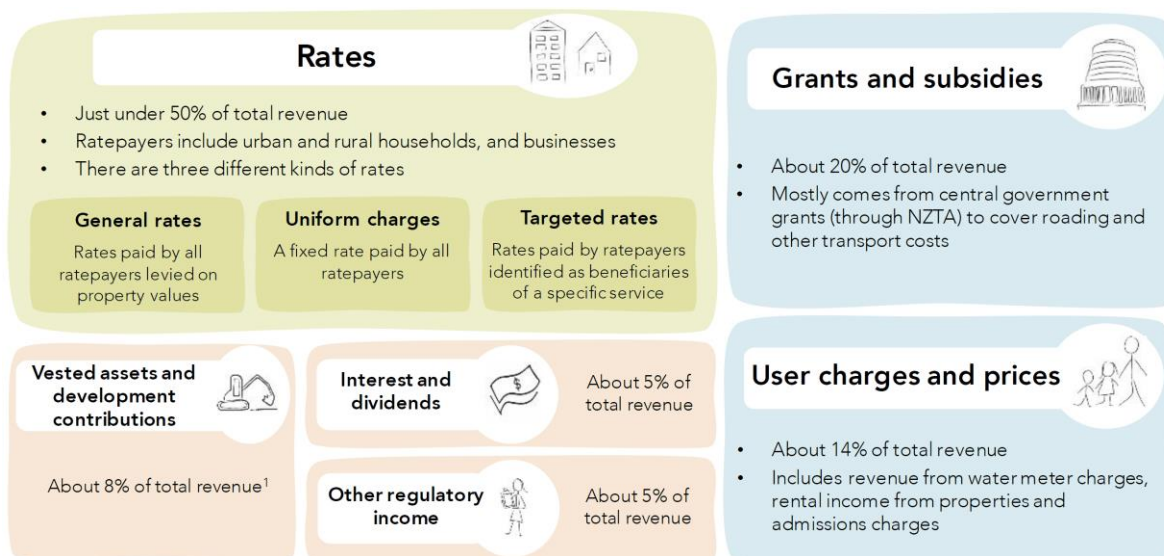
Rates

- Just under 50% of total revenue
- Ratepayers include urban and rural households, and businesses
- There are three different kinds of rates

General rates
Rates paid by all ratepayers levied on property values

Uniform charges
A fixed rate paid by all ratepayers

Targeted rates
Rates paid by ratepayers identified as beneficiaries of a specific service

Grants and subsidies

- About 20% of total revenue
- Mostly comes from central government grants (through NZTA) to cover roading and other transport costs

Vested assets and development contributions

About 8% of total revenue$^1$

Interest and dividends

About 5% of total revenue

Other regulatory income

About 5% of total revenue

User charges and prices

- About 14% of total revenue
- Includes revenue from water meter charges, rental income from properties and admissions charges